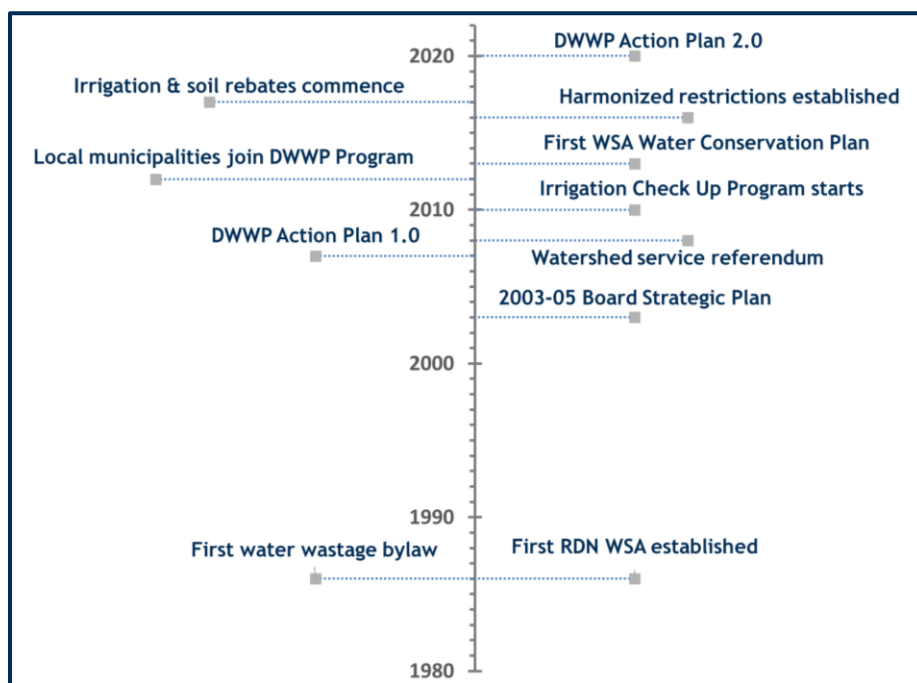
2020

DWWP Action Plan 2.0

Irrigation & soil rebates commence

Harmonized restrictions established

First WSA Water Conservation Plan

Local municipalities join DWWP Program

Irrigation Check Up Program starts

2010

DWWP Action Plan 1.0

Watershed service referendum

2003-05 Board Strategic Plan

2000

1990

First water wastage bylaw

First RDN WSA established

1980